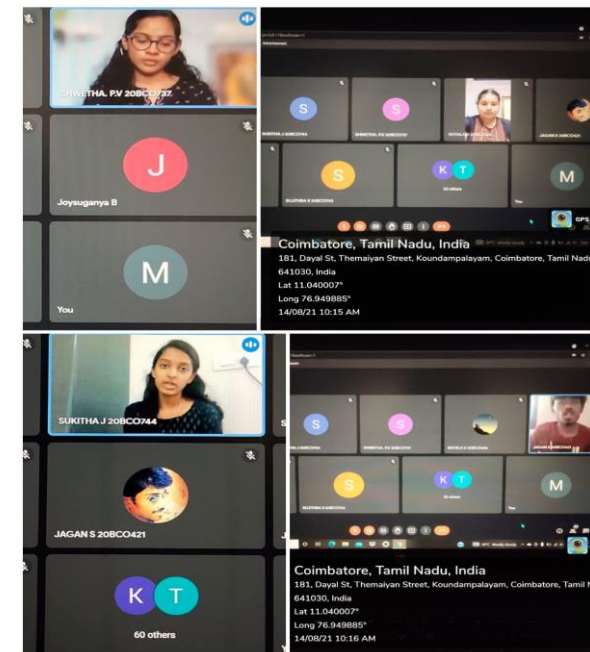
SHWETHA. P.V 20BCO737

J

Joysuganya B

M

You

S S K T M

Coimbatore, Tamil Nadu, India
181, Dayal St, Themaiyan Street, Koundampalayam, Coimbatore, Tamil Nadu 641030, India
Lat 11.040007°
Long 76.949885°
14/08/21 10:15 AM

SUKITHA J 20BCO744

JAGAN S 20BCO421

K T

60 others

S S K T M

Coimbatore, Tamil Nadu, India
181, Dayal St, Themaiyan Street, Koundampalayam, Coimbatore, Tamil N
641030, India
Lat 11.040007°
Long 76.949885°
14/08/21 10:16 AM